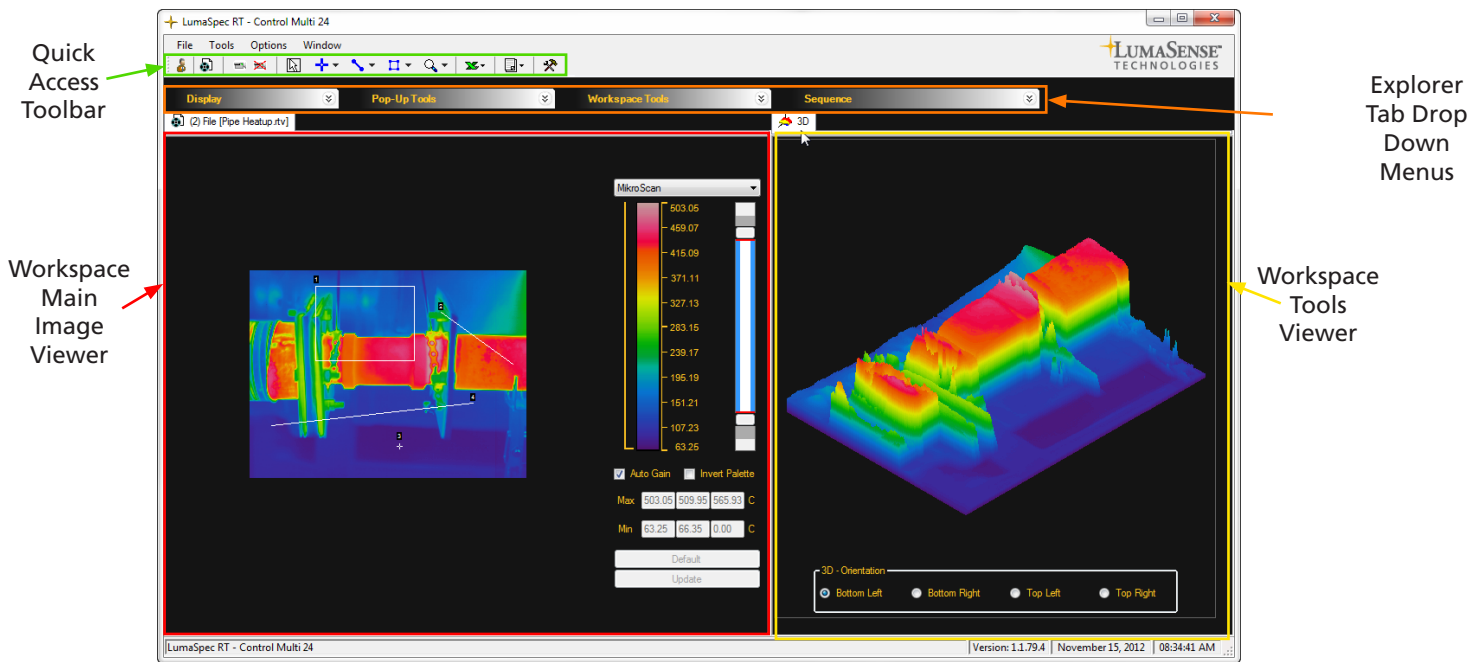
Quick Access Toolbar

LumaSpec RT - Control Multi 24

File Tools Options Window

LUMASENSE TECHNOLOGIES

Explorer Tab Drop Down Menus

Display

Pop-Up Tools

Workspace Tools

Sequence

(2) File [Pipe Heatup.rtv]

3D

Workspace Main Image Viewer

1

2

3

4

MikroScan

503.05
459.07
415.09
371.11
327.13
283.15
239.17
195.19
151.21
107.23
63.25

Auto Gain
Invert Palette

| Max | 503.05 | 509.95 | 565.93 | C |
|---|---|---|---|---|
| Min | 63.25 | 66.35 | 0.00 | C |

Default

Update

Workspace Tools Viewer

3D - Orientation

Bottom Left
Bottom Right
Top Left
Top Right

LumaSpec RT - Control Multi 24

Version: 1.1.79.4

November 15, 2012

08:34:41 AM